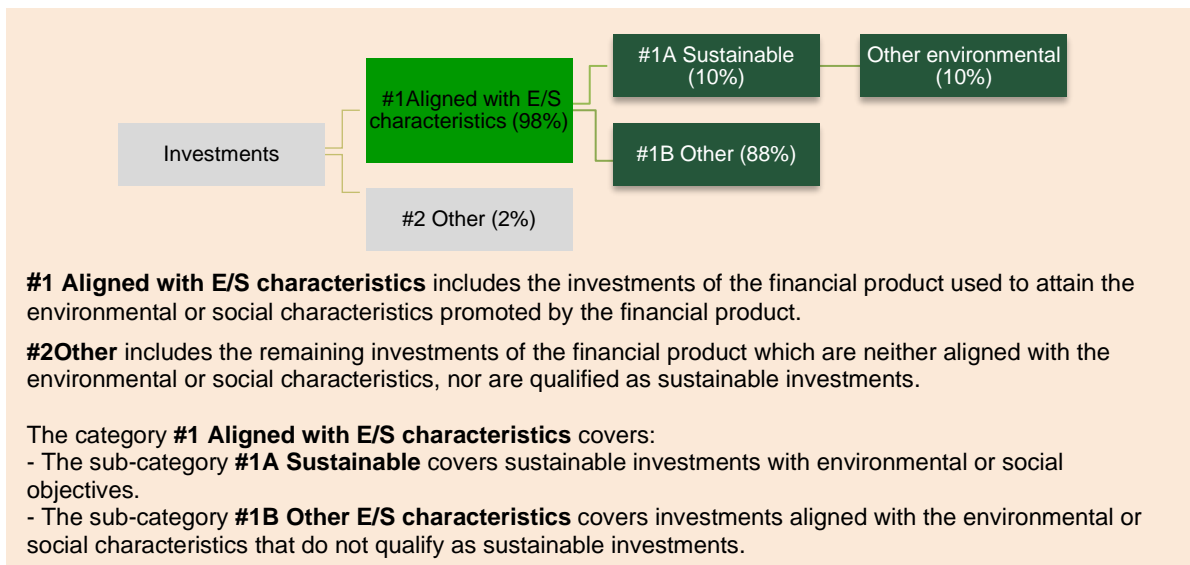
Investments

#1Aligned with E/S characteristics (98%)

#1A Sustainable (10%)

Other environmental (10%)

#1B Other (88%)

#2 Other (2%)

**#1 Aligned with E/S characteristics** includes the investments of the financial product used to attain the environmental or social characteristics promoted by the financial product.

**#2Other** includes the remaining investments of the financial product which are neither aligned with the environmental or social characteristics, nor are qualified as sustainable investments.

The category **#1 Aligned with E/S characteristics** covers:
- The sub-category **#1A Sustainable** covers sustainable investments with environmental or social objectives.
- The sub-category **#1B Other E/S characteristics** covers investments aligned with the environmental or social characteristics that do not qualify as sustainable investments.